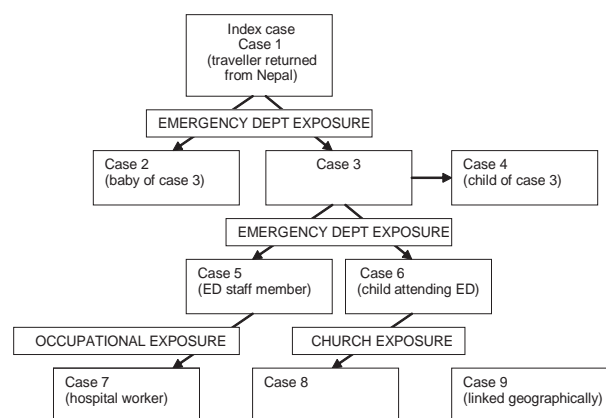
Index case
Case 1
(traveller returned from Nepal)

EMERGENCY DEPT EXPOSURE

Case 2
(baby of case 3)

Case 3

Case 4
(child of case 3)

EMERGENCY DEPT EXPOSURE

Case 5
(ED staff member)

Case 6
(child attending ED)

OCCUPATIONAL EXPOSURE

CHURCH EXPOSURE

Case 7
(hospital worker)

Case 8

Case 9
(linked geographically)